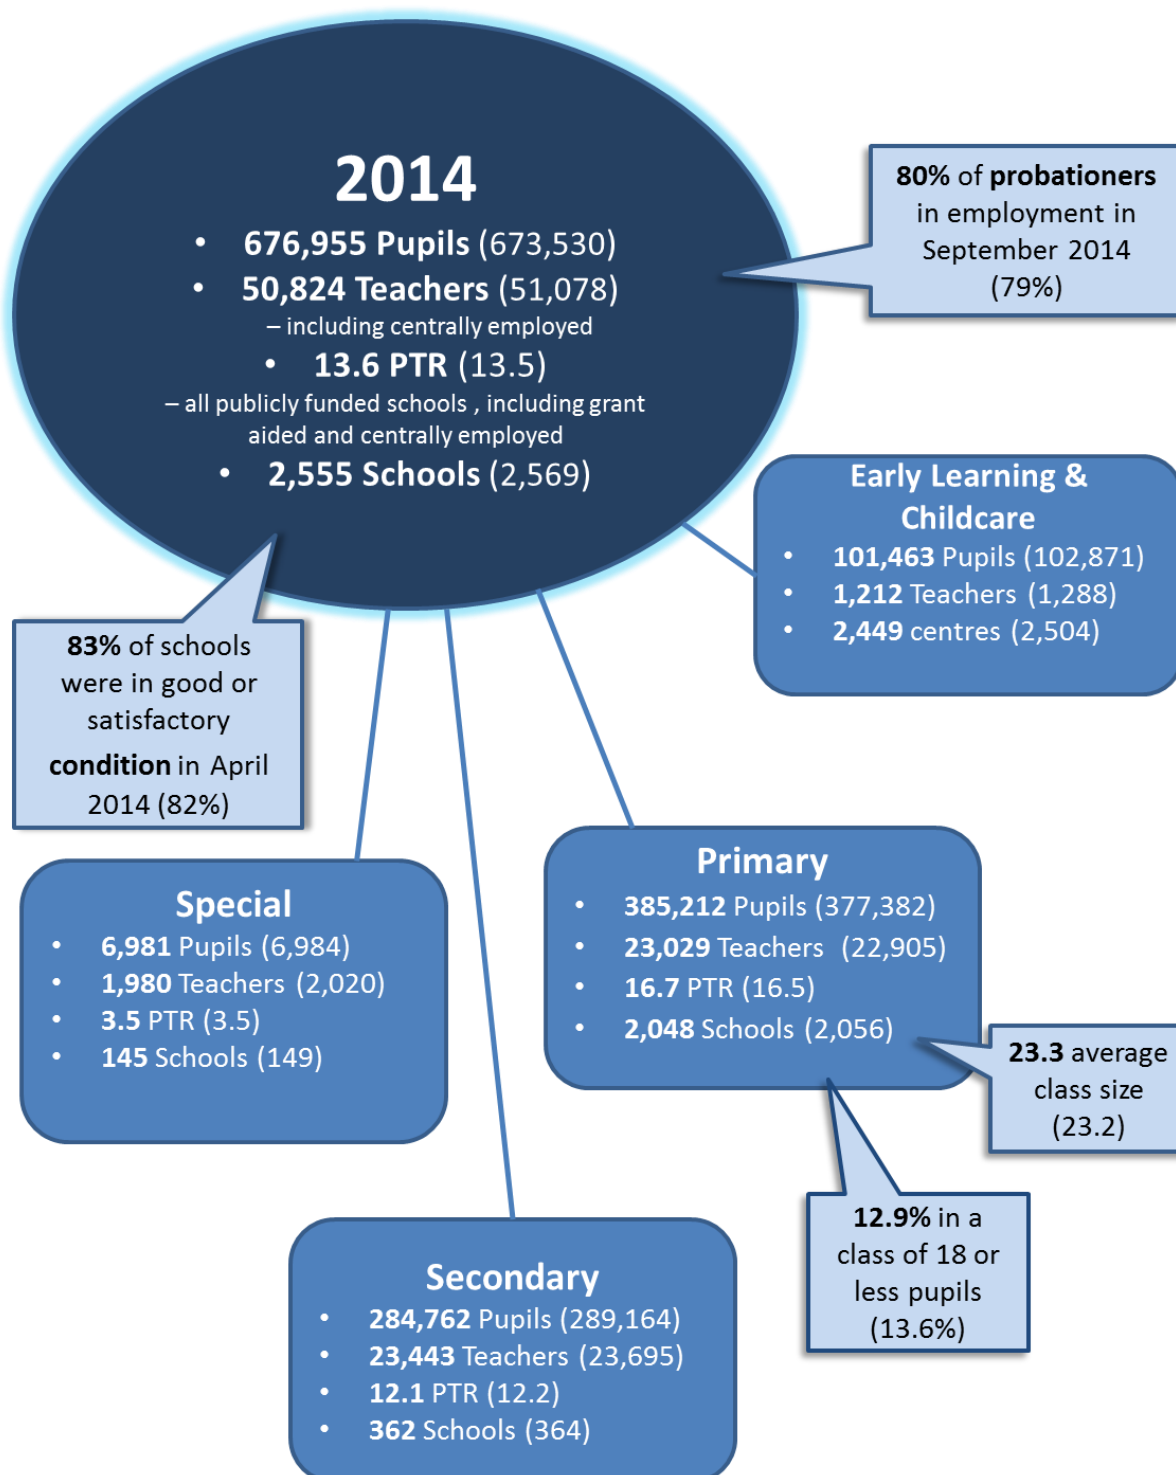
2014

- 676,955 Pupils (673,530)
- 50,824 Teachers (51,078)

– including centrally employed

- 13.6 PTR (13.5)

– all publicly funded schools , including grant aided and centrally employed

- 2,555 Schools (2,569)

80% of probationers in employment in September 2014 (79%)

Early Learning & Childcare

- 101,463 Pupils (102,871)
- 1,212 Teachers (1,288)
- 2,449 centres (2,504)

83% of schools were in good or satisfactory condition in April 2014 (82%)

Primary

- 385,212 Pupils (377,382)
- 23,029 Teachers (22,905)
- 16.7 PTR (16.5)
- 2,048 Schools (2,056)

Special

- 6,981 Pupils (6,984)
- 1,980 Teachers (2,020)
- 3.5 PTR (3.5)
- 145 Schools (149)

23.3 average class size (23.2)

12.9% in a class of 18 or less pupils (13.6%)

Secondary

- 284,762 Pupils (289,164)
- 23,443 Teachers (23,695)
- 12.1 PTR (12.2)
- 362 Schools (364)